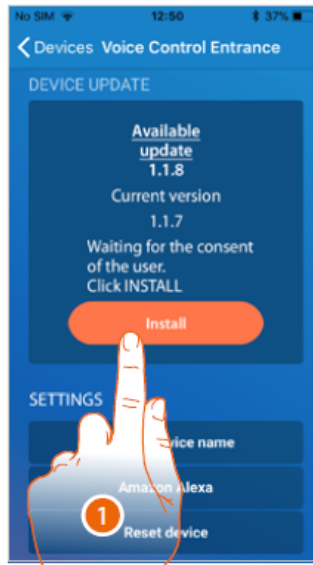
No SIM 12:50 37%

Devices Voice Control Entrance

DEVICE UPDATE

Available update
1.1.8
Current version
1.1.7
Waiting for the consent of the user.
Click INSTALL

Install

SETTINGS

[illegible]vice name

Amazon Alexa

1

Reset device